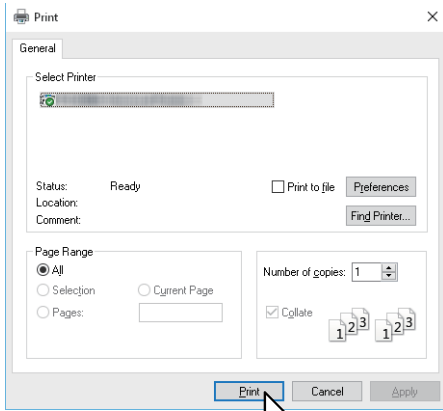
Print ×

General

Select Printer

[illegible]

Status: Ready

Location:

Comment:

Print to file

Preferences

Find Printer...

Page Range

All

Selection

Current Page

Pages:

Number of copies: 1

Collate

1 2 3 1 2 3

Print

Cancel

Apply